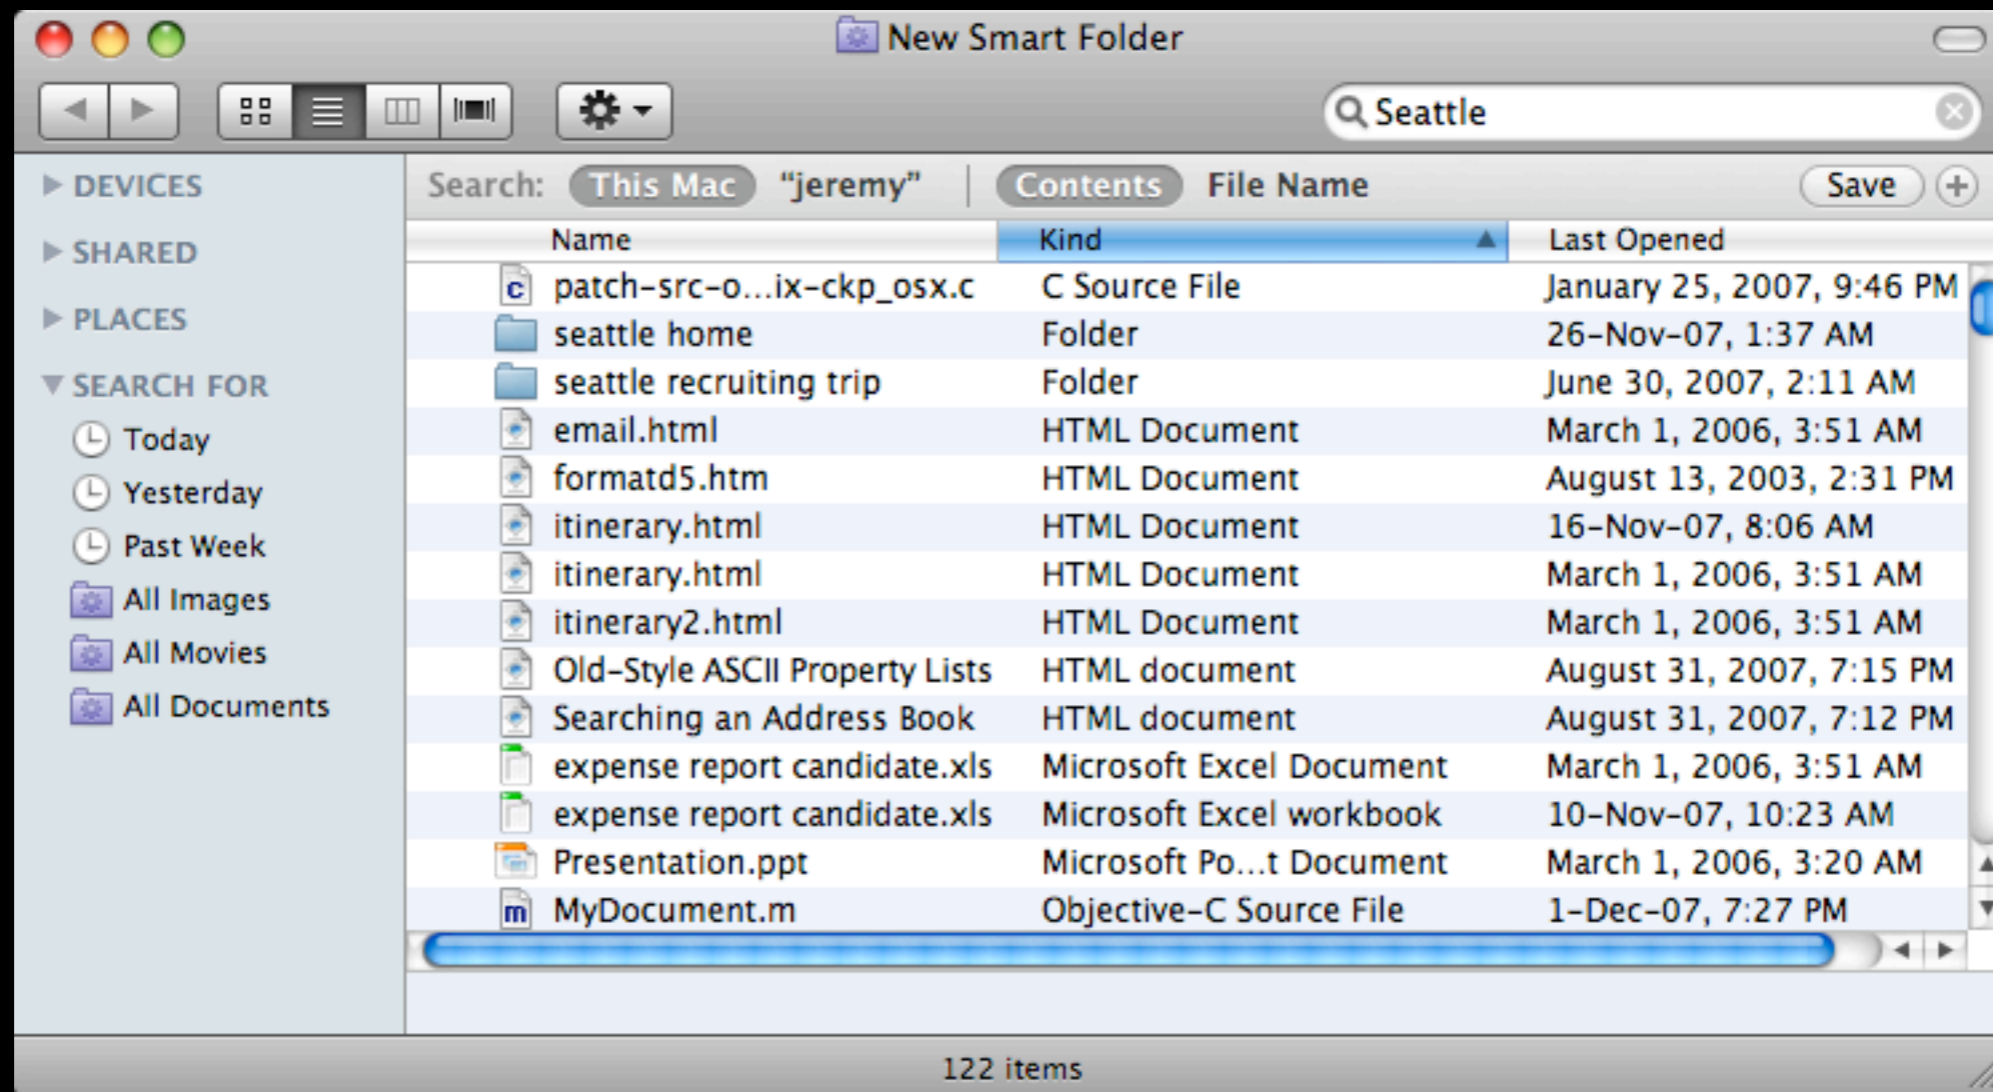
New Smart Folder

Seattle

DEVICES
SHARED
PLACES
SEARCH FOR
Today
Yesterday
Past Week
All Images
All Movies
All Documents

Search: This Mac "jeremy" Contents File Name Save

| Name | Kind | Last Opened |
|---|---|---|
| patch-src-o...ix-ckp_osx.c | C Source File | January 25, 2007, 9:46 PM |
| seattle home | Folder | 26-Nov-07, 1:37 AM |
| seattle recruiting trip | Folder | June 30, 2007, 2:11 AM |
| email.html | HTML Document | March 1, 2006, 3:51 AM |
| formatd5.htm | HTML Document | August 13, 2003, 2:31 PM |
| itinerary.html | HTML Document | 16-Nov-07, 8:06 AM |
| itinerary.html | HTML Document | March 1, 2006, 3:51 AM |
| itinerary2.html | HTML Document | March 1, 2006, 3:51 AM |
| Old-Style ASCII Property Lists | HTML document | August 31, 2007, 7:15 PM |
| Searching an Address Book | HTML document | August 31, 2007, 7:12 PM |
| expense report candidate.xls | Microsoft Excel Document | March 1, 2006, 3:51 AM |
| expense report candidate.xls | Microsoft Excel workbook | 10-Nov-07, 10:23 AM |
| Presentation.ppt | Microsoft Po...t Document | March 1, 2006, 3:20 AM |
| MyDocument.m | Objective-C Source File | 1-Dec-07, 7:27 PM |

122 items